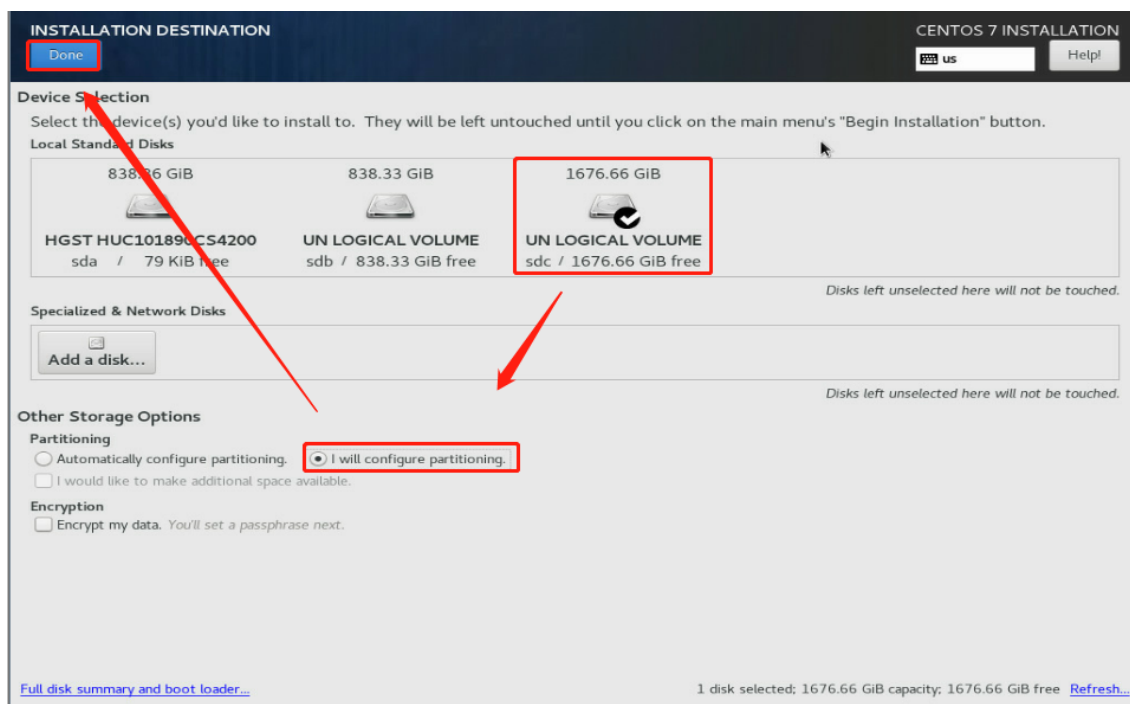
INSTALLATION DESTINATION

Done

CENTOS 7 INSTALLATION

us

Help!

Device S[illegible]lection

Select th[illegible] device(s) you'd like to install to. They will be left untouched until you click on the main menu's "Begin Installation" button.

Local Standa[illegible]d Disks

838.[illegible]6 GiB

HGST HUC10189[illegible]CS4200

sda / 79 KiB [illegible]ee

838.33 GiB

UN LOGICAL VOLUME

sdb / 838.33 GiB free

1676.66 GiB

UN LOGICAL VOLUME

sdc / 1676.66 GiB free

Disks left unselected here will not be touched.

Specialized & Network Disks

Add a disk...

Disks left unselected here will not be touched.

Other Storage Options

Partitioning

Automatically configure partitioning.

I will configure partitioning.

I would like to make additional space available.

Encryption

Encrypt my data. You'll set a passphrase next.

Full disk summary and boot loader...

1 disk selected; 1676.66 GiB capacity; 1676.66 GiB free Refresh...